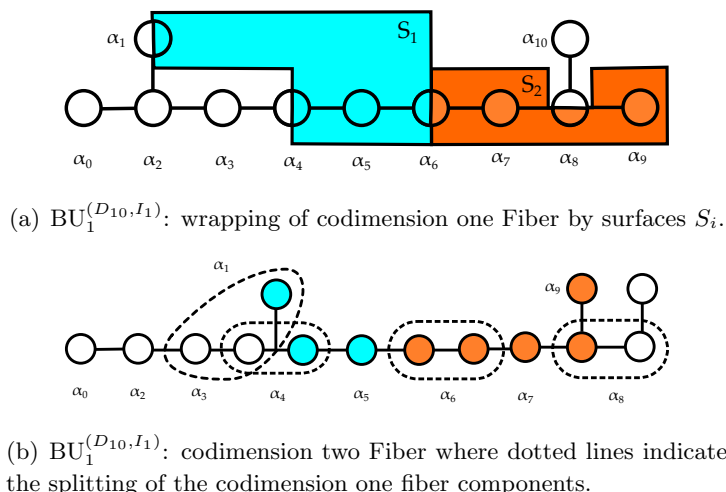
$\alpha_1$

$S_1$

$\alpha_{10}$

$S_2$

$\alpha_0$ $\alpha_2$ $\alpha_3$ $\alpha_4$ $\alpha_5$ $\alpha_6$ $\alpha_7$ $\alpha_8$ $\alpha_9$

(a) $\mathrm{BU}_1^{(D_{10},I_1)}$: wrapping of codimension one Fiber by surfaces $S_i$.

$\alpha_1$

$\alpha_9$

$\alpha_0$ $\alpha_2$ $\alpha_3$ $\alpha_4$ $\alpha_5$ $\alpha_6$ $\alpha_7$ $\alpha_8$

(b) $\mathrm{BU}_1^{(D_{10},I_1)}$: codimension two Fiber where dotted lines indicate the splitting of the codimension one fiber components.